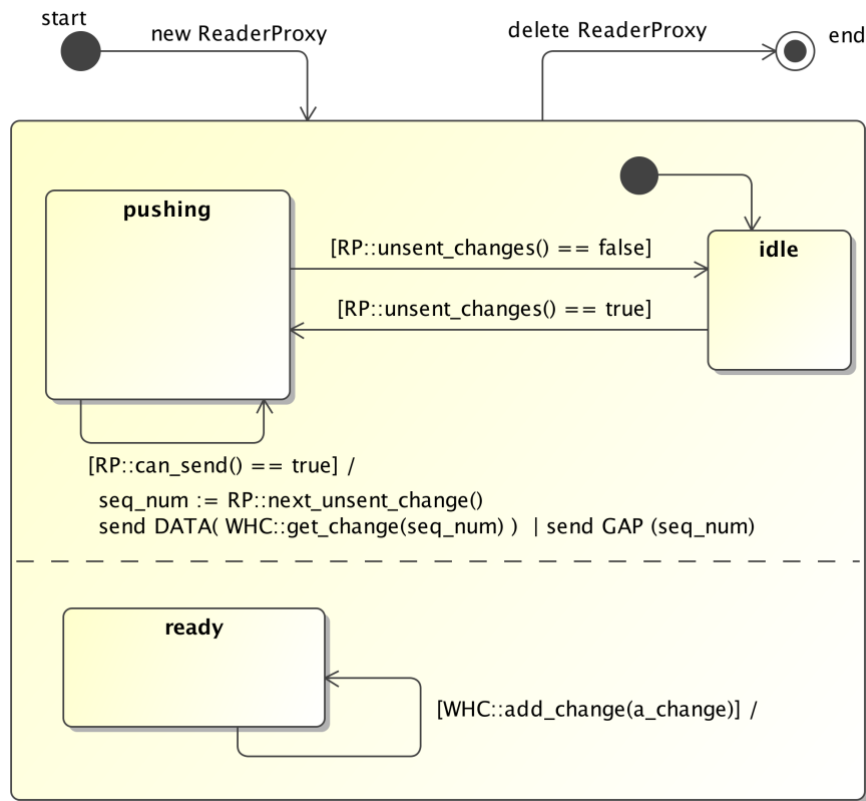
start

new ReaderProxy

delete ReaderProxy

end

pushing

[RP::unsent_changes() == false]

idle

[RP::unsent_changes() == true]

[RP::can_send() == true] /

seq_num := RP::next_unsent_change()
send DATA( WHC::get_change(seq_num) ) | send GAP (seq_num)

ready

[WHC::add_change(a_change)] /